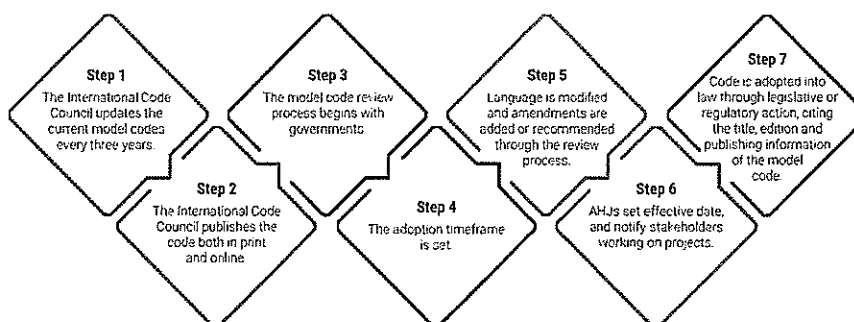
Step 1
The International Code Council updates the current model codes every three years.

Step 2
The International Code Council publishes the code both in print and online

Step 3
The model code review process begins with governments

Step 4
The adoption timeframe is set

Step 5
Language is modified and amendments are added or recommended through the review process.

Step 6
AHJs set effective date, and notify stakeholders working on projects.

Step 7
Code is adopted into law through legislative or regulatory action, citing the title, edition and publishing information of the model code.